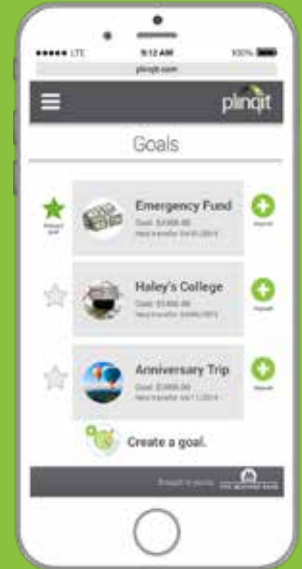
●●●●● LTE 9:12 AM 100%
plinqit.com

plinqit

Goals

Primary goal
Emergency Fund
Goal: $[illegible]
Next transfer: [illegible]
Deposit

Haley's College
Goal: $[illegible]
Next transfer: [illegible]
Deposit

Anniversary Trip
Goal: $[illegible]
Next transfer: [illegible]
Deposit

Create a goal.

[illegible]